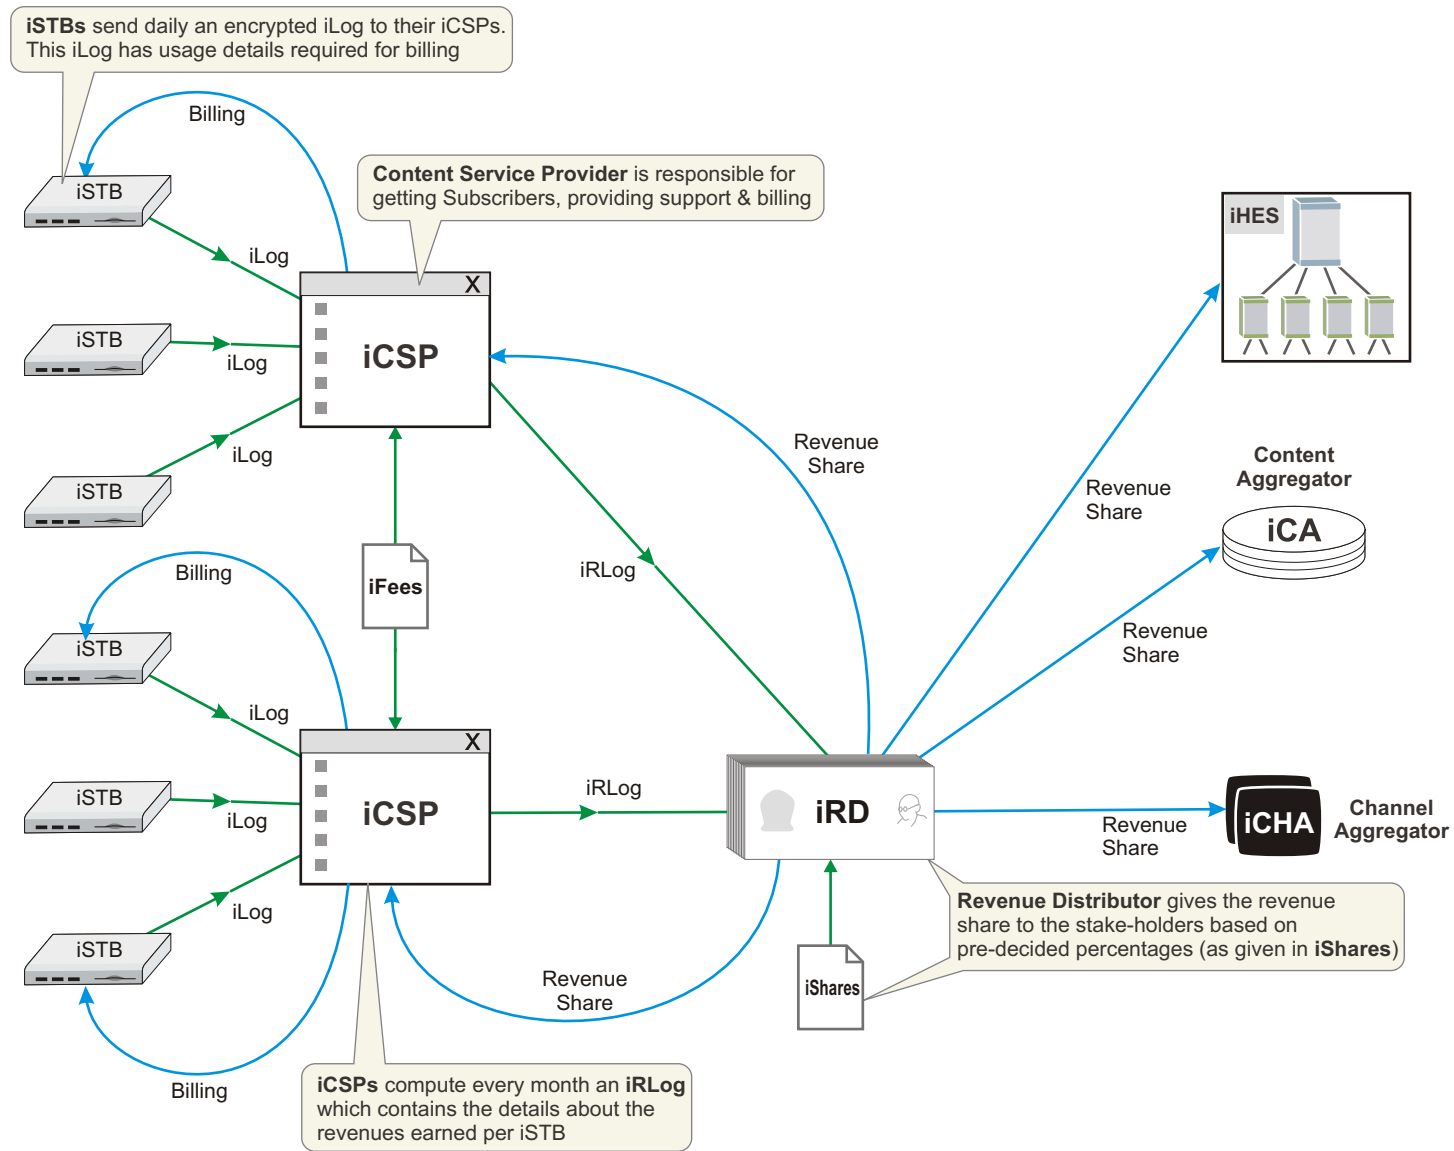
iSTBs send daily an encrypted iLog to their iCSPs. This iLog has usage details required for billing

Billing

iSTB

iLog

Content Service Provider is responsible for getting Subscribers, providing support & billing

X

iCSP

iSTB

iLog

iSTB

iLog

iHES

Revenue Share

Revenue Share

Content Aggregator

iCA

iFees

Billing

iRLog

Revenue Share

iSTB

iLog

X

iCSP

iSTB

iLog

iRLog

iRD

iCHA

Channel Aggregator

Revenue Share

iSTB

iLog

Revenue Distributor gives the revenue share to the stake-holders based on pre-decided percentages (as given in iShares)

Revenue Share

iShares

Billing

iCSPs compute every month an iRLog which contains the details about the revenues earned per iSTB